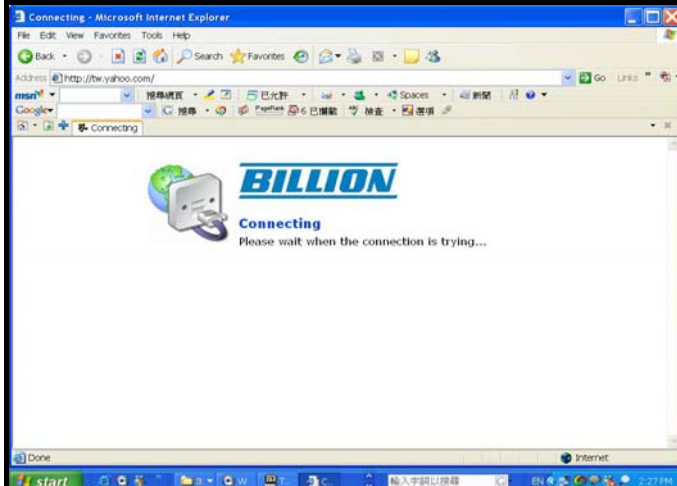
Connecting - Microsoft Internet Explorer

File Edit View Favorites Tools Help

Back Search Favorites

Address http://tw.yahoo.com/

Go Links

msn 搜尋網頁 已允許 Spaces 新聞

Google 搜尋 PageRank 6 已攔截 檢查 選項

Connecting

BILLION

Connecting

Please wait when the connection is trying...

Done

Internet

start

輸入字詞以搜尋

EN

2:27 PM